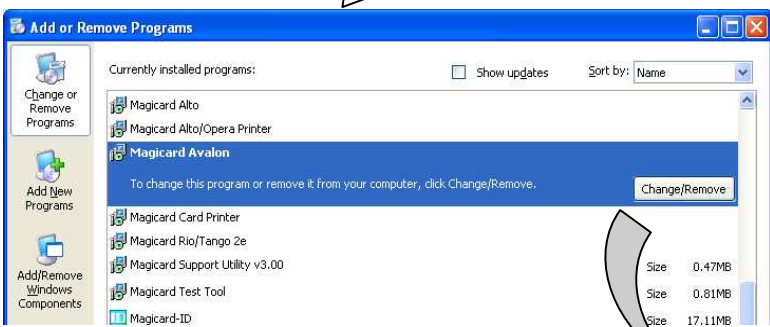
Add or Remove Programs

Change or Remove Programs

Add New Programs

Add/Remove Windows Components

Currently installed programs:

Show updates

Sort by: Name

Magicard Alto

Magicard Alto/Opera Printer

Magicard Avalon

To change this program or remove it from your computer, click Change/Remove.

Change/Remove

Magicard Card Printer

Magicard Rio/Tango 2e

Magicard Support Utility v3.00

Size 0.47MB

Magicard Test Tool

Size 0.81MB

Magicard-ID

Size 17.11MB